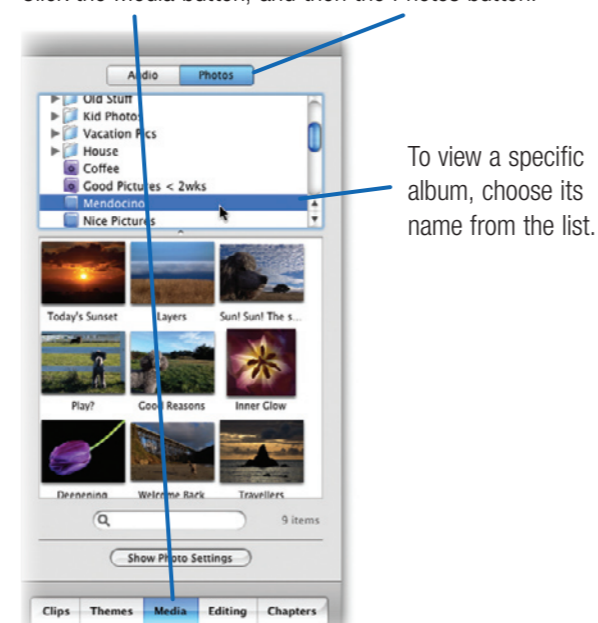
Click the Media button, and then the Photos button.

Audio Photos

Old Stuff
Kid Photos
Vacation Pics
House
Coffee
Good Pictures < 2wks
Mendocino
Nice Pictures

To view a specific album, choose its name from the list.

Today's Sunset
Layers
Sun! Sun! The s...
Play?
Good Reasons
Inner Glow
Deepening
Welcome Back
Travellers

9 items

Show Photo Settings

Clips Themes Media Editing Chapters